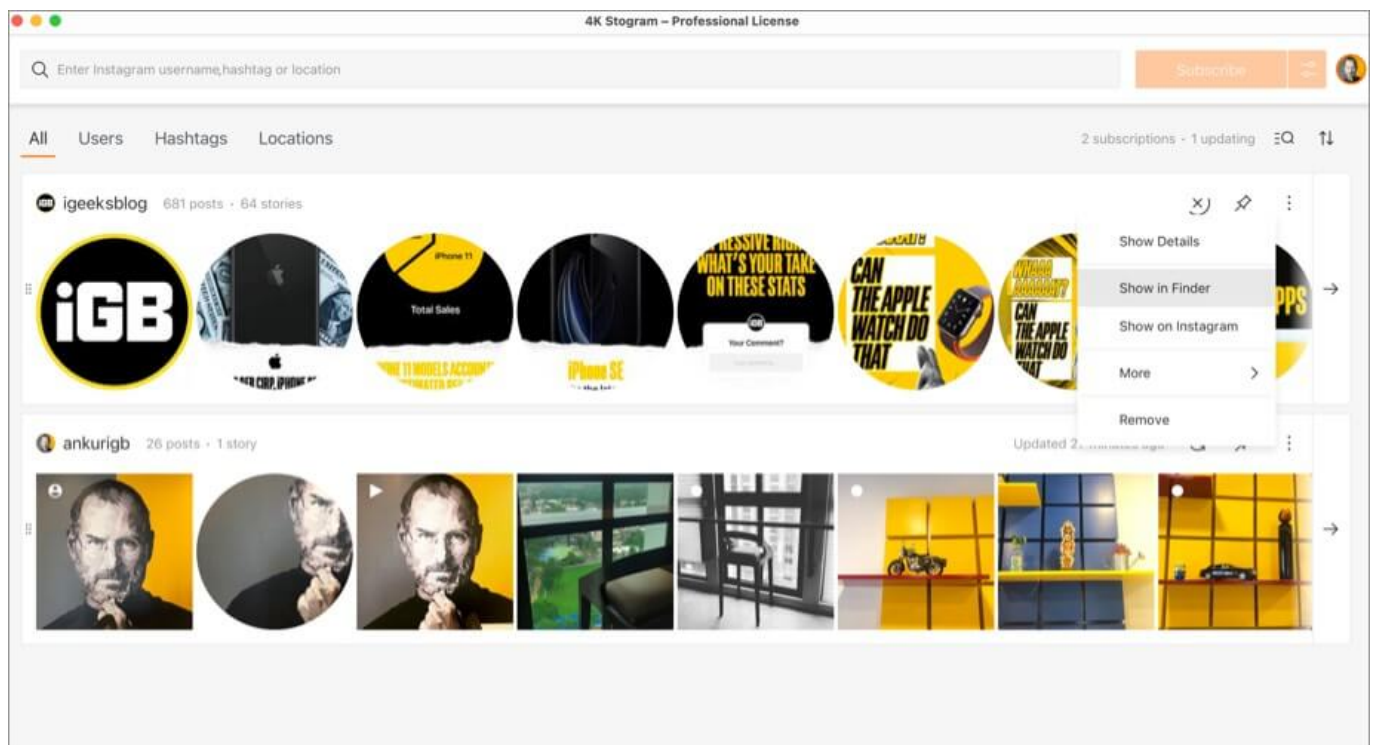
4K Stogram – Professional License

Enter Instagram username,hashtag or location

Subscribe

All Users Hashtags Locations

2 subscriptions · 1 updating

igeeksblog 681 posts · 64 stories

iGB

iPhone 11

Total Sales

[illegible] CORP, IPHONE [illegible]

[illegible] 11 MODELS ACCOUNT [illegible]

iPhone SE

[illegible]SSIVE RIGHT WHAT'S YOUR TAKE ON THESE STATS

Your Comment?

CAN THE APPLE WATCH DO THAT

CAN THE APPLE WATCH DO THAT

Show Details

Show in Finder

Show on Instagram

More

Remove

ankurigb 26 posts · 1 story

Updated 2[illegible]